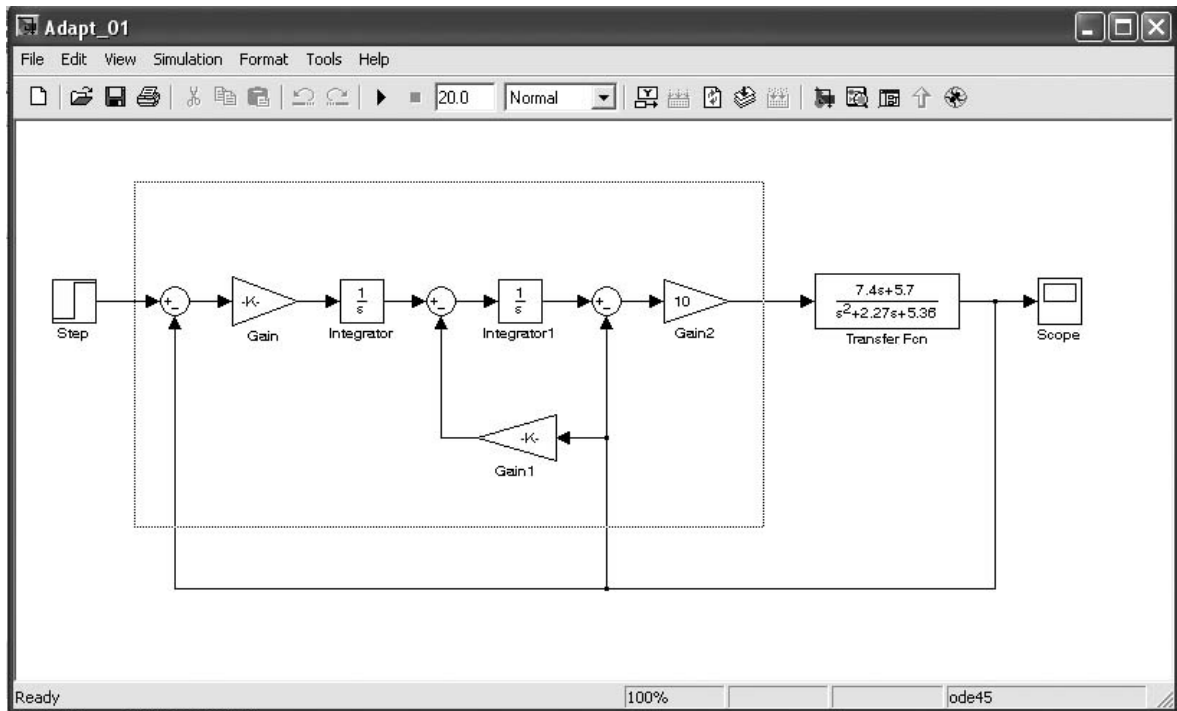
Adapt_01

File Edit View Simulation Format Tools Help

20.0 Normal

Step

+
-

-K-

Gain

$\frac{1}{s}$

Integrator

+
-

$\frac{1}{s}$

Integrator1

+
-

10

Gain2

$\frac{7.4s+5.7}{s^2+2.27s+5.36}$

Transfer Fcn

Scope

-K-

Gain1

Ready 100% ode45